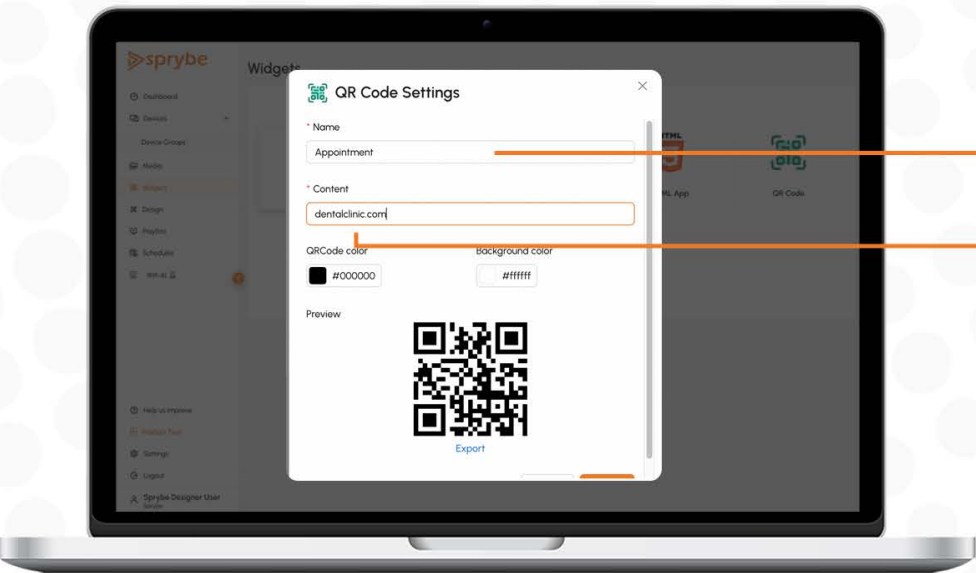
sprybe

Widgets

Dashboard

Devices

Device Groups

Media

Widgets

Design

Playlists

Schedules

Wifi AI

HTML App

QR Code

Help us improve

Settings

Logout

Sprybe Designer User

QR Code Settings

* Name

Appointment

* Content

dentalclinic.com

QRCode color

#000000

Background color

#ffffff

Preview

Export